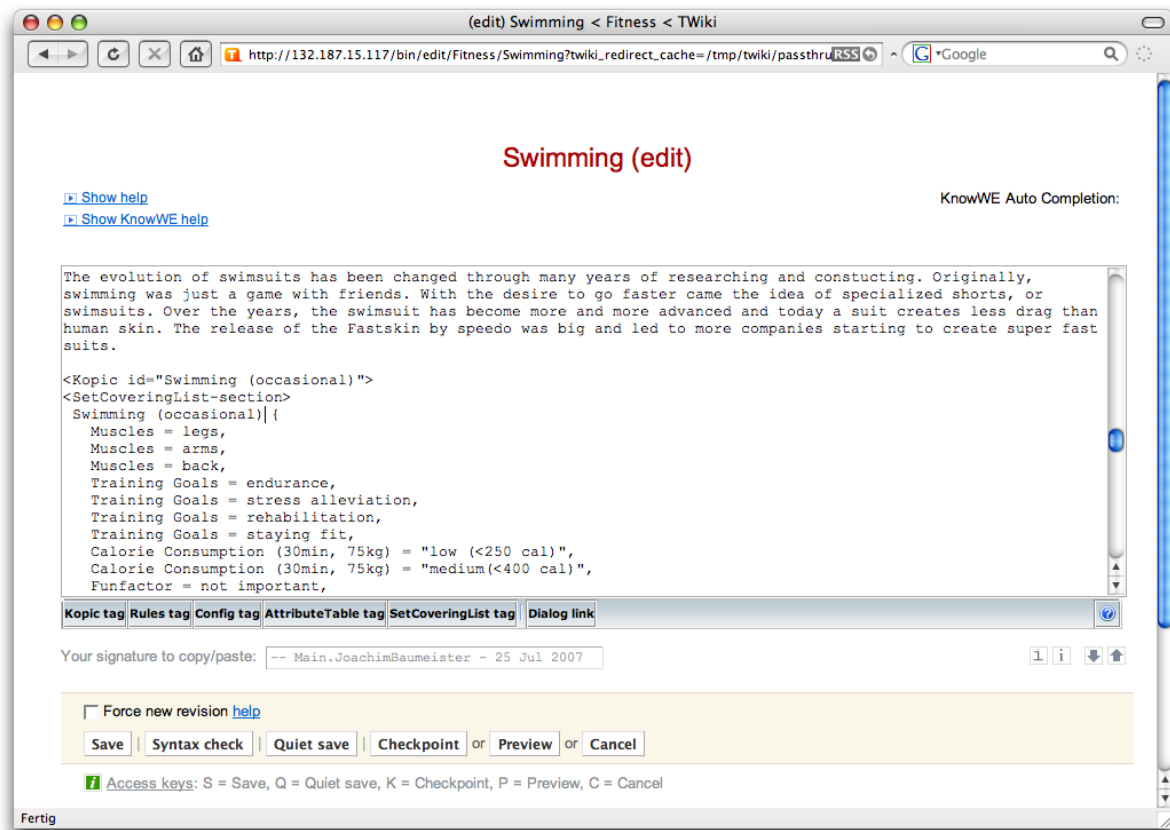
(edit) Swimming < Fitness < TWiki

http://132.187.15.117/bin/edit/Fitness/Swimming?twiki_redirect_cache=/tmp/twiki/passthru RSS

Google

Swimming (edit)

Show help
Show KnowWE help

KnowWE Auto Completion:

The evolution of swimsuits has been changed through many years of researching and constucting. Originally, swimming was just a game with friends. With the desire to go faster came the idea of specialized shorts, or swimsuits. Over the years, the swimsuit has become more and more advanced and today a suit creates less drag than human skin. The release of the Fastskin by speedo was big and led to more companies starting to create super fast suits.

<Kopic id="Swimming (occasional)">
<SetCoveringList-section>
Swimming (occasional) {
Muscles = legs,
Muscles = arms,
Muscles = back,
Training Goals = endurance,
Training Goals = stress alleviation,
Training Goals = rehabilitation,
Training Goals = staying fit,
Calorie Consumption (30min, 75kg) = "low (<250 cal)",
Calorie Consumption (30min, 75kg) = "medium(<400 cal)",
Funfactor = not important,

Kopic tag | Rules tag | Config tag | AttributeTable tag | SetCoveringList tag | Dialog link

Your signature to copy/paste: -- Main.JoachimBaumeister - 25 Jul 2007

Force new revision help

Save | Syntax check | Quiet save | Checkpoint or Preview or Cancel

Access keys: S = Save, Q = Quiet save, K = Checkpoint, P = Preview, C = Cancel

Fertig